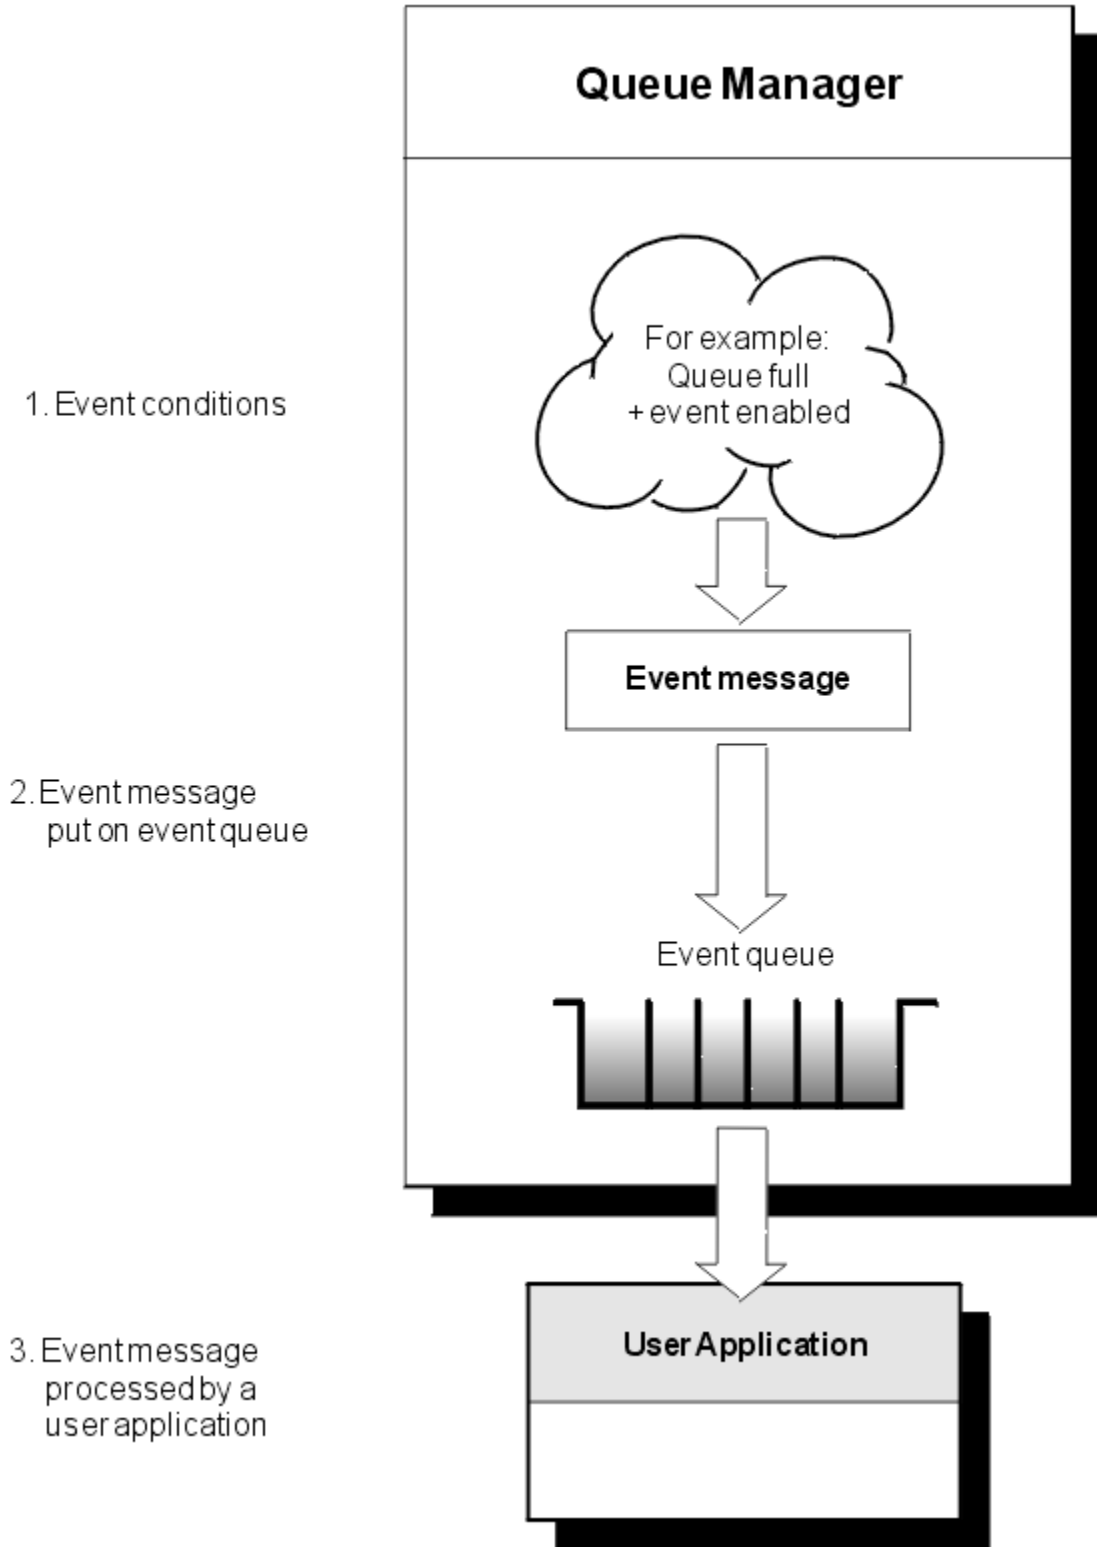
Queue Manager

1. Event conditions

For example:
Queue full
+ event enabled

Event message

2. Event message put on event queue

Event queue

3. Event message processed by a user application

User Application